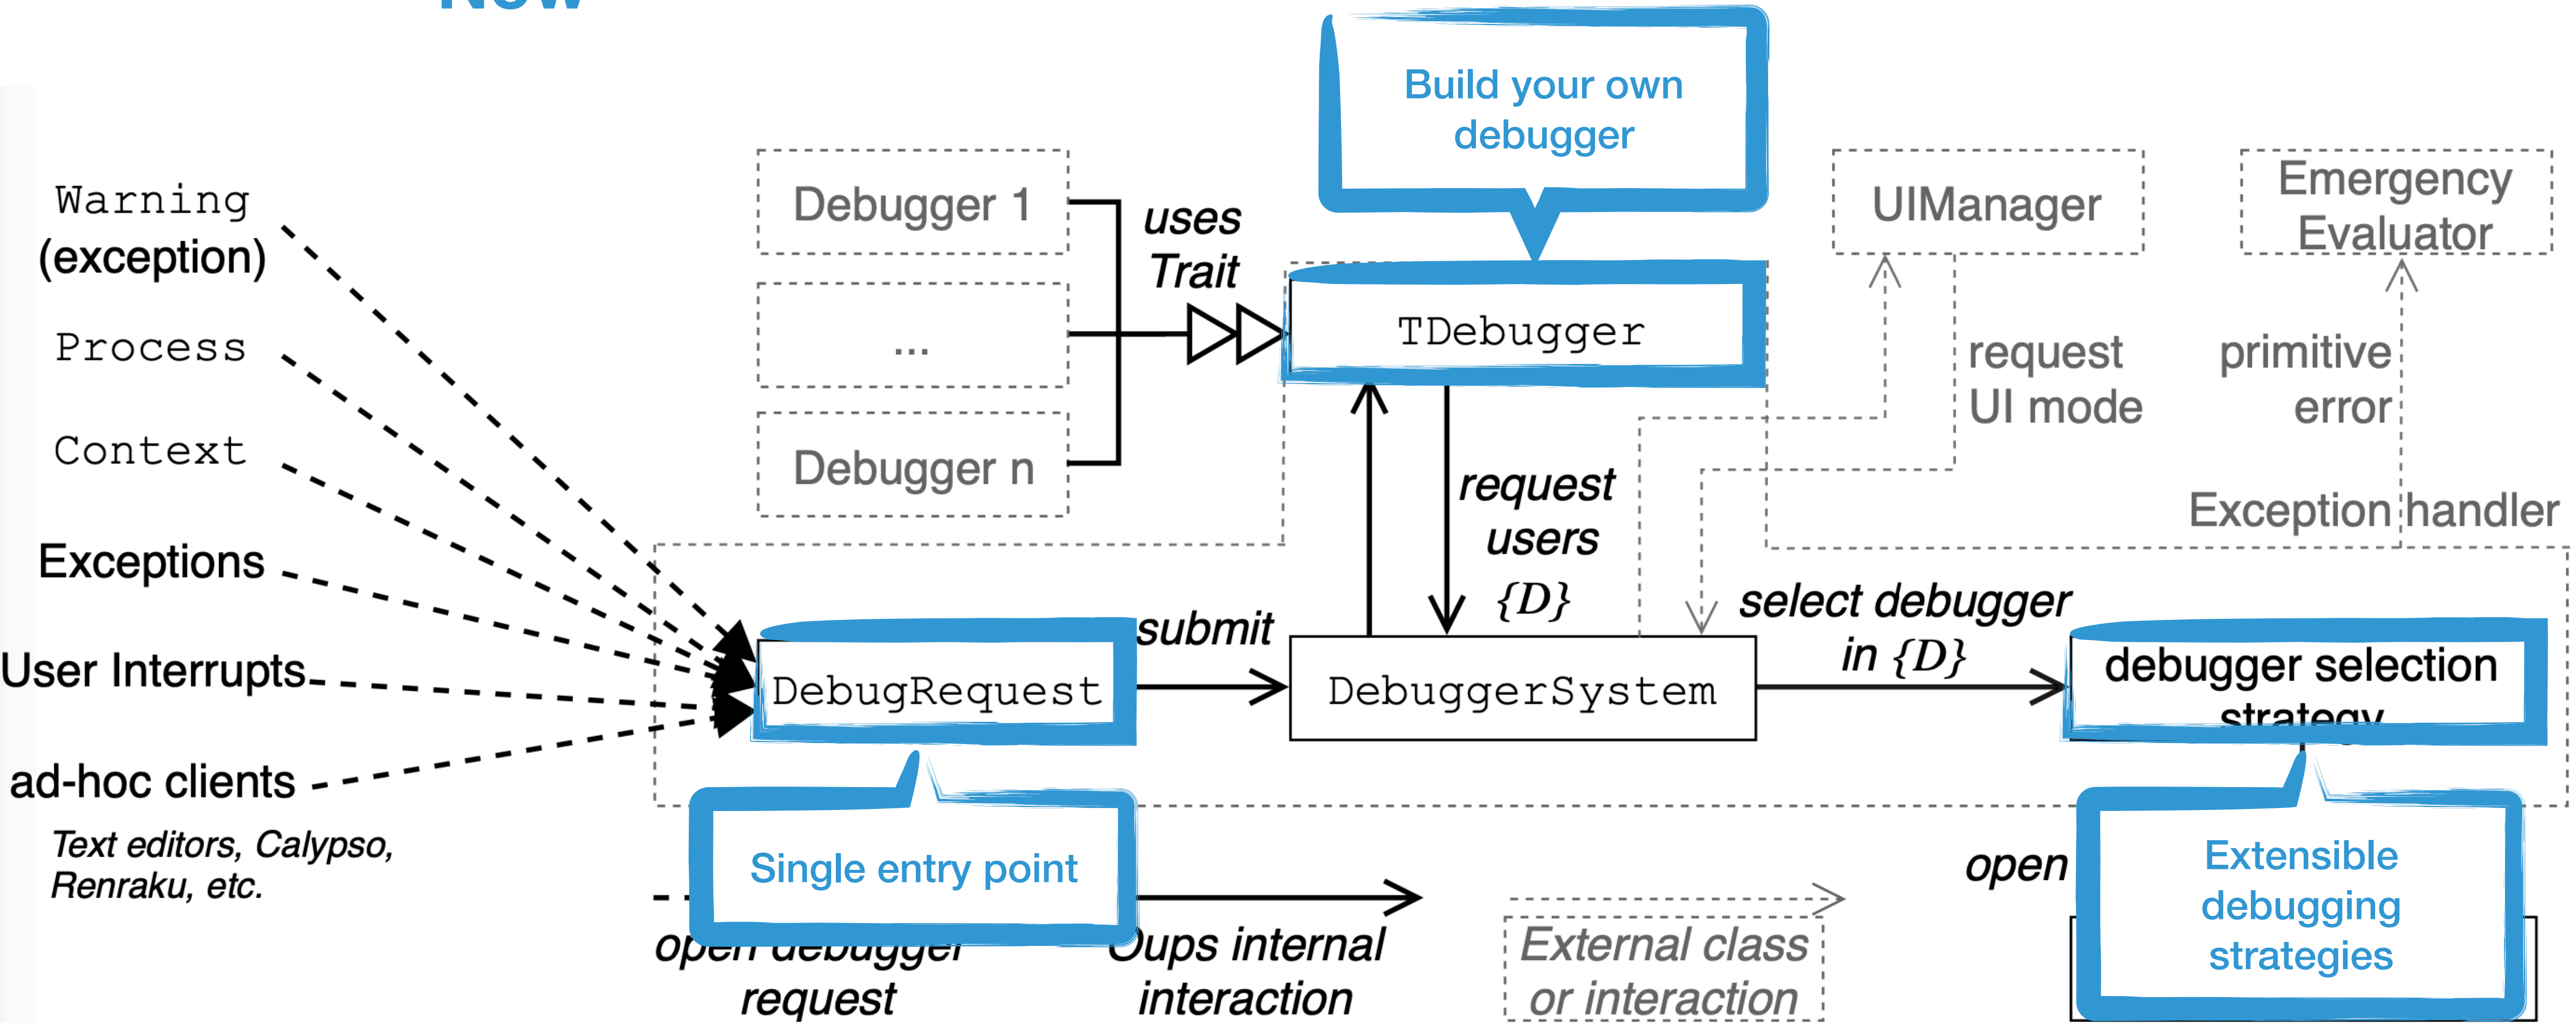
Build your own debugger

Warning (exception)

Process

Context

Exceptions

User Interrupts

ad-hoc clients

Text editors, Calypso, Renraku, etc.

Debugger 1

...

Debugger n

uses Trait

TDebugger

UIManager

Emergency Evaluator

request UI mode

primitive error

Exception handler

request users $\{D\}$

submit

DebugRequest

DebuggerSystem

select debugger in $\{D\}$

debugger selection strategy

Single entry point

open debugger request

Oups internal interaction

External class or interaction

open

Extensible debugging strategies